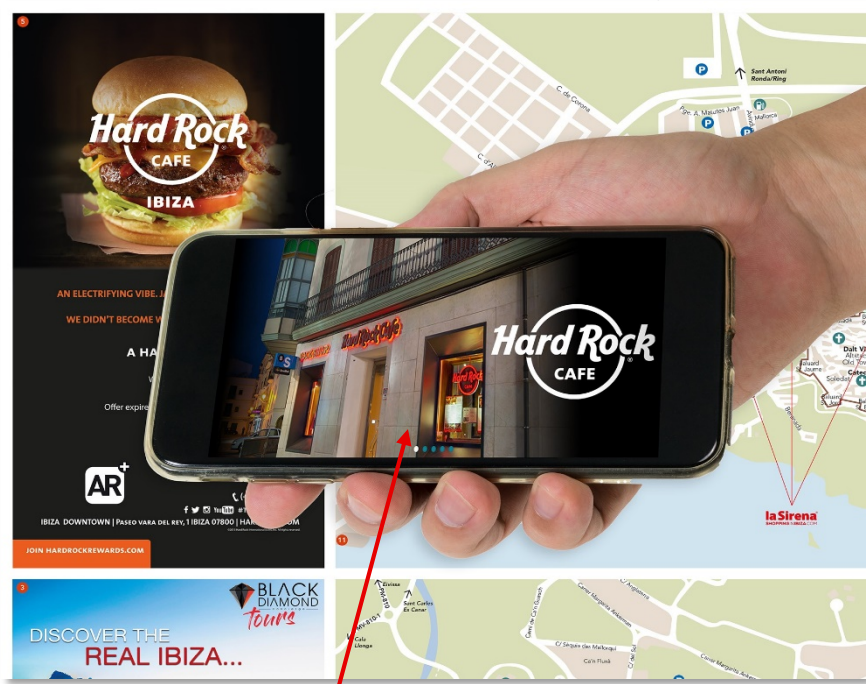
5

Hard Rock CAFE IBIZA

AN ELECTRIFYING VIBE. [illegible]

WE DIDN'T BECOME W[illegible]

A HA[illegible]

Offer expire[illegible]

AR+

IBIZA DOWNTOWN | PASEO VARA DEL REY, 1 IBIZA 07800 | HA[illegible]COM

JOIN HARDROCKREWARDS.COM

Hard Rock CAFE

Sant Antoni Ronda/Ring

C. de Corona

Fgo. A. Matutes Juan

Avda. Mallorca

Dalt Vila

la Sirena SHOPPING IBIZA.COM

11

3

BLACK DIAMOND tours

DISCOVER THE REAL IBIZA...

Sant Carles Es Canar

Cala Llonga

C/ Sóquia des Mallorquí

Ca'n Flussà

Carrer Margalida Ribas